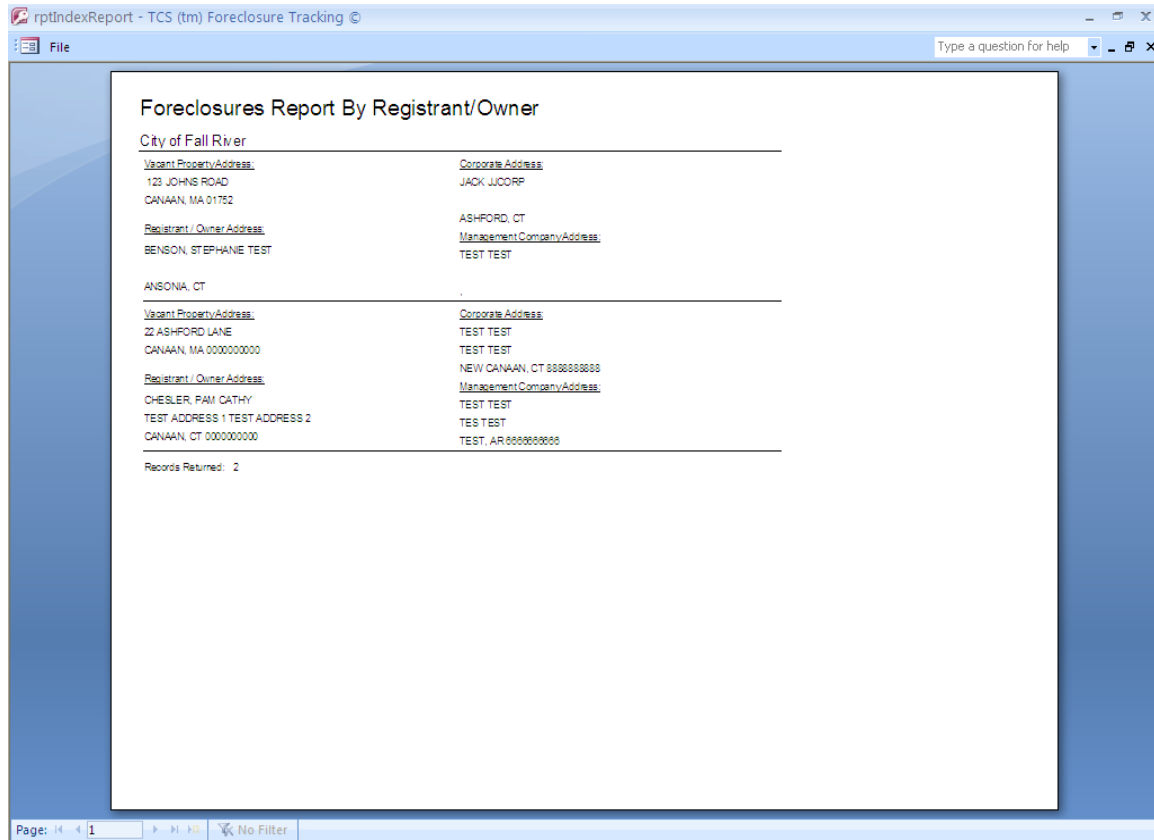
rptIndexReport - TCS (tm) Foreclosure Tracking ©

File

Type a question for help

Foreclosures Report By Registrant/Owner

City of Fall River

Vacant PropertyAddress:
123 JOHNS ROAD
CANAAN, MA 01752

Registrant / Owner Address:
BENSON, STEPHANIE TEST

ANSONIA, CT

Corporate Address:
JACK JJCORP

ASHFORD, CT

Management CompanyAddress:
TEST TEST

,

Vacant PropertyAddress:
22 ASHFORD LANE
CANAAN, MA 0000000000

Registrant / Owner Address:
CHESLER, PAM CATHY
TEST ADDRESS 1 TEST ADDRESS 2
CANAAN, CT 0000000000

Corporate Address:
TEST TEST
TEST TEST
NEW CANAAN, CT 8888888888

Management CompanyAddress:
TEST TEST
TES TEST
TEST, AR 6666666666

Records Returned: 2

Page: 1

No Filter